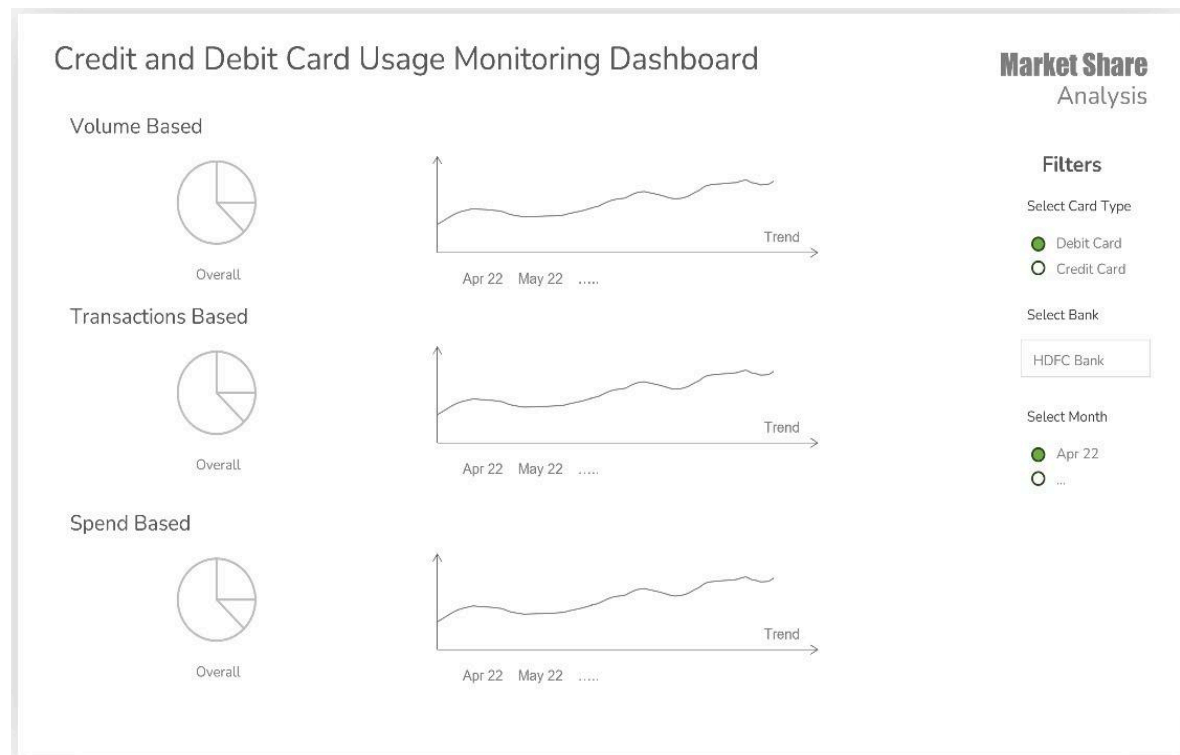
Credit and Debit Card Usage Monitoring Dashboard

Market Share
Analysis

Volume Based

Overall

Trend

Apr 22 May 22 .....

Transactions Based

Overall

Trend

Apr 22 May 22 .....

Spend Based

Overall

Trend

Apr 22 May 22 .....

Filters

Select Card Type

Debit Card
Credit Card

Select Bank

HDFC Bank

Select Month

Apr 22
...